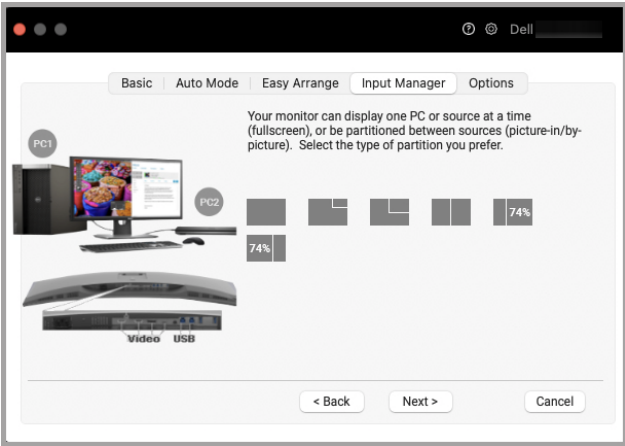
? ⚙ Dell

Basic | Auto Mode | Easy Arrange | Input Manager | Options

Your monitor can display one PC or source at a time (fullscreen), or be partitioned between sources (picture-in/by-picture). Select the type of partition you prefer.

PC1

PC2

74%

74%

Video USB

< Back

Next >

Cancel